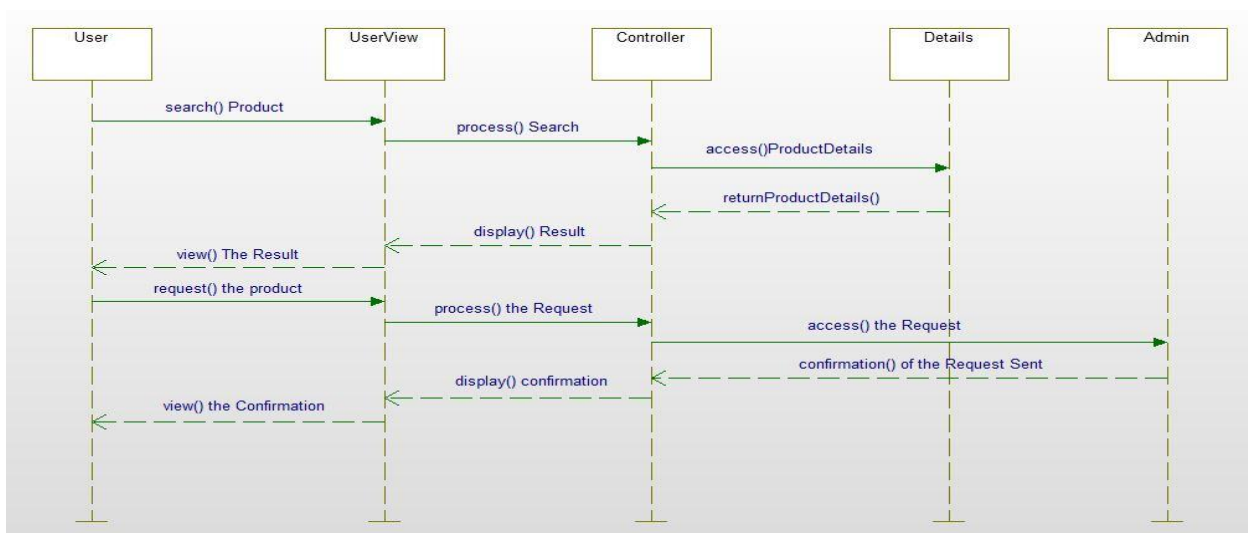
User

UserView

Controller

Details

Admin

search() Product

process() Search

access()ProductDetails

returnProductDetails()

display() Result

view() The Result

request() the product

process() the Request

access() the Request

confirmation() of the Request Sent

display() confirmation

view() the Confirmation